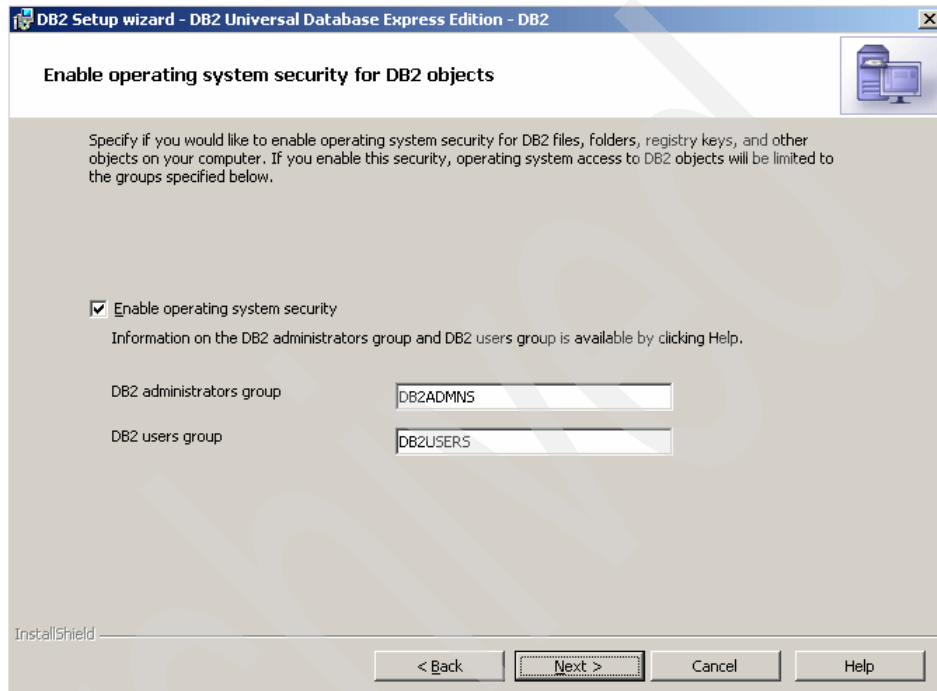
DB2 Setup wizard - DB2 Universal Database Express Edition - DB2

Enable operating system security for DB2 objects

Specify if you would like to enable operating system security for DB2 files, folders, registry keys, and other objects on your computer. If you enable this security, operating system access to DB2 objects will be limited to the groups specified below.

☑ Enable operating system security

Information on the DB2 administrators group and DB2 users group is available by clicking Help.

DB2 administrators group DB2ADMNS

DB2 users group DB2USERS

InstallShield

< Back Next > Cancel Help